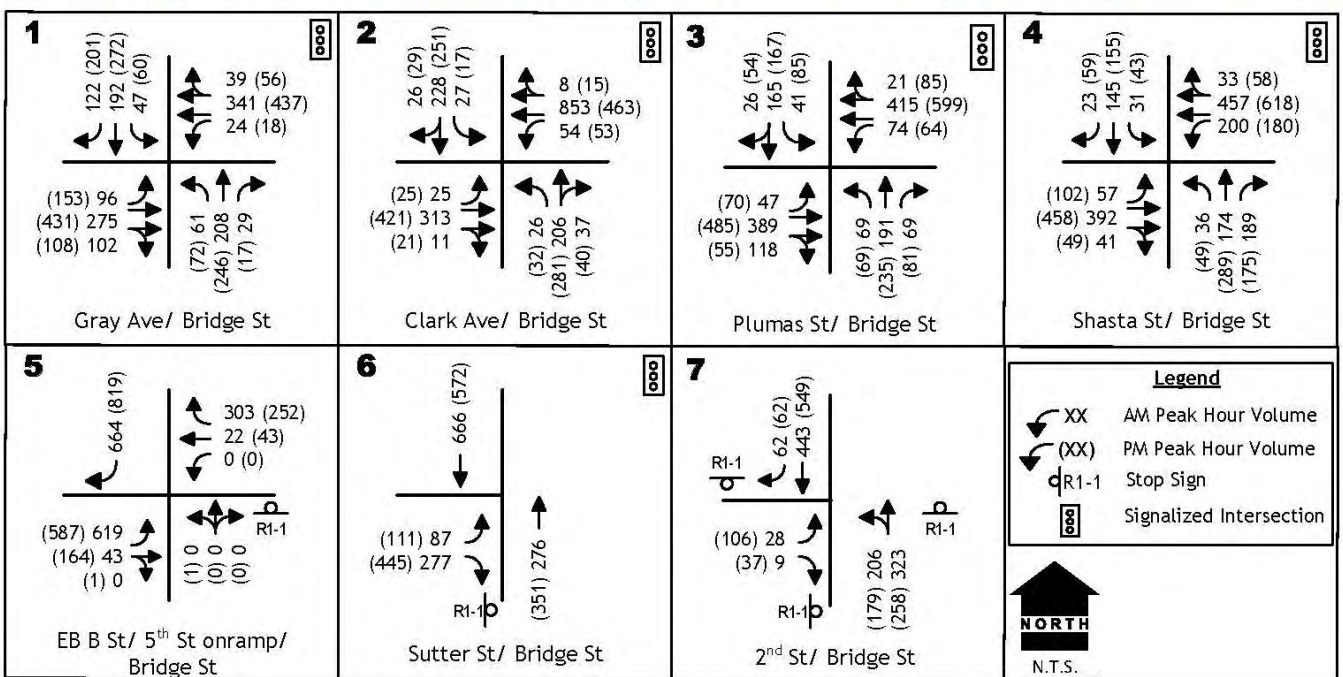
1

122 (201) 192 (272) 47 (60)

39 (56)
341 (437)
24 (18)

(153) 96
(431) 275
(108) 102

(72) 61 (246) 208 (17) 29

Gray Ave/ Bridge St

2

26 (29) 228 (251) 27 (17)

8 (15)
853 (463)
54 (53)

(25) 25
(421) 313
(21) 11

(32) 26 (281) 206 (40) 37

Clark Ave/ Bridge St

3

26 (54) 165 (167) 41 (85)

21 (85)
415 (599)
74 (64)

(70) 47
(485) 389
(55) 118

(69) 69 (235) 191 (81) 69

Plumas St/ Bridge St

4

23 (59) 145 (155) 31 (43)

33 (58)
457 (618)
200 (180)

(102) 57
(458) 392
(49) 41

(49) 36 (289) 174 (175) 189

Shasta St/ Bridge St

5

664 (819)

303 (252)
22 (43)
0 (0)

(587) 619
(164) 43
(1) 0

(1) 0 (0) 0 (0) 0

R1-1

EB B St/ 5th St onramp/ Bridge St

6

666 (572)

(111) 87
(445) 277

(351) 276

R1-1

Sutter St/ Bridge St

7

62 (62) 443 (549)

R1-1

R1-1

(106) 28
(37) 9

(179) 206 (258) 323

R1-1

2nd St/ Bridge St

Legend
XX AM Peak Hour Volume
(XX) PM Peak Hour Volume
R1-1 Stop Sign
Signalized Intersection

NORTH
N.T.S.